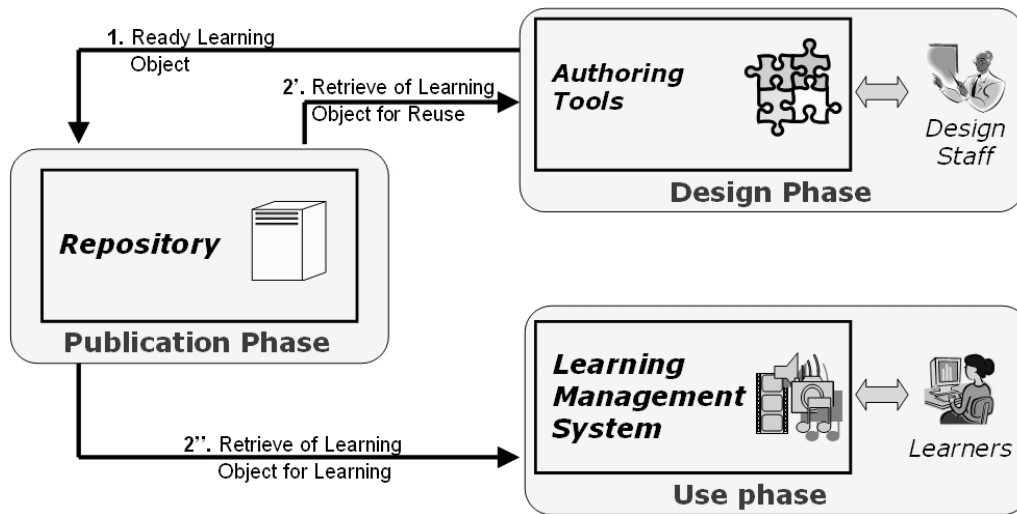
1. Ready Learning Object

2'. Retrieve of Learning Object for Reuse

Authoring Tools

Design Staff

Design Phase

Repository

Publication Phase

Learning Management System

Learners

2''. Retrieve of Learning Object for Learning

Use phase